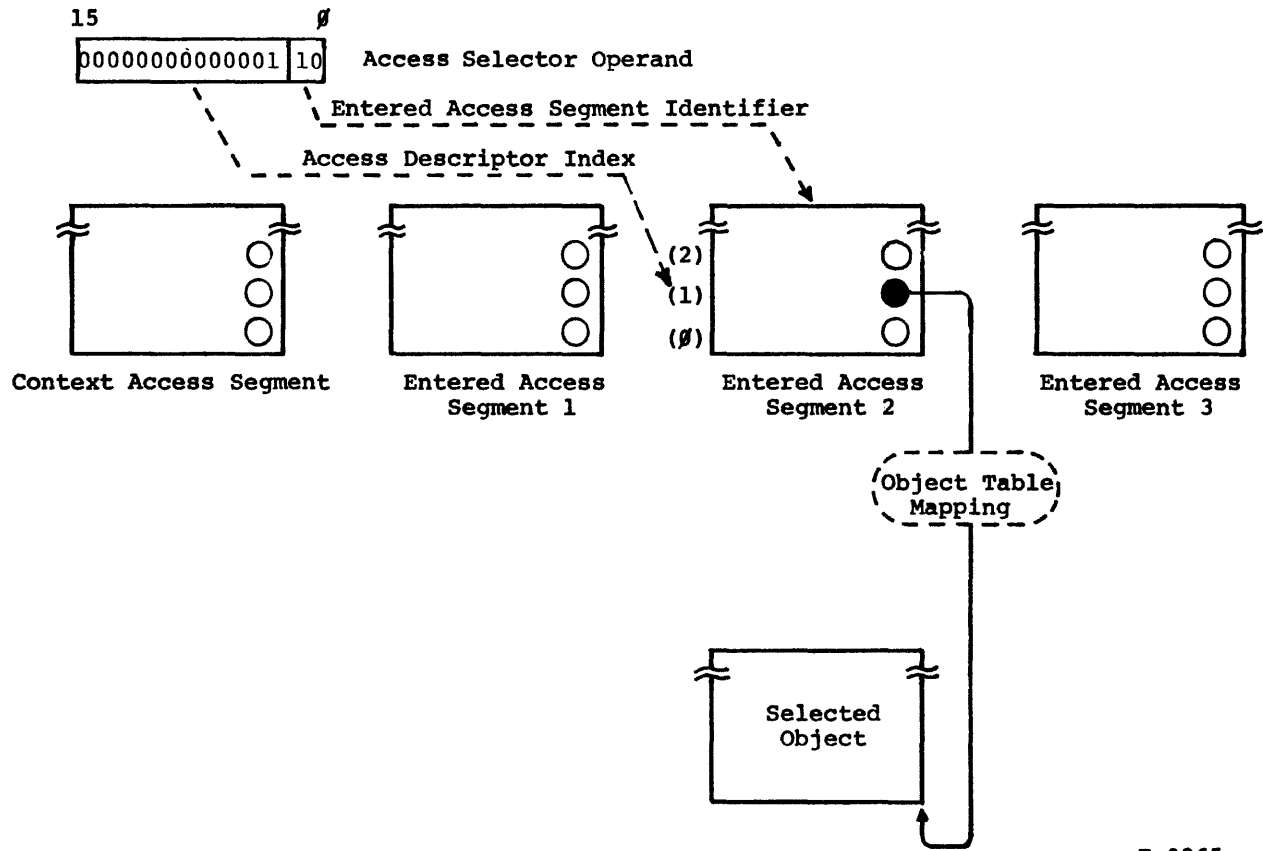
15 ø

00000000000001 10 Access Selector Operand

Entered Access Segment Identifier

Access Descriptor Index

(2)
(1)
(ø)

Context Access Segment

Entered Access Segment 1

Entered Access Segment 2

Entered Access Segment 3

Object Table Mapping

Selected Object

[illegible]